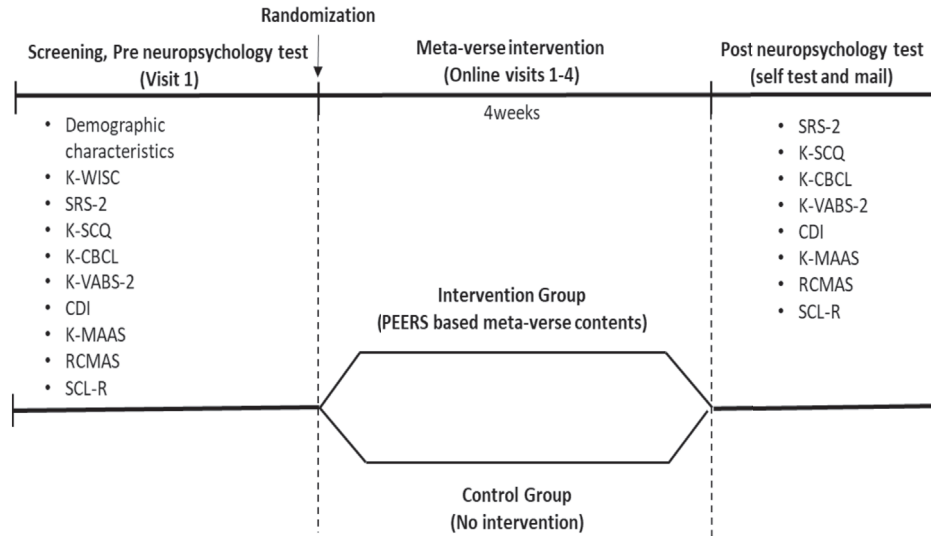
Randomization

Screening, Pre neuropsychology test
(Visit 1)

- Demographic characteristics
- K-WISC
- SRS-2
- K-SCQ
- K-CBCL
- K-VABS-2
- CDI
- K-MAAS
- RCMAS
- SCL-R

Meta-verse intervention
(Online visits 1-4)

4weeks

Intervention Group
(PEERS based meta-verse contents)

Control Group
(No intervention)

Post neuropsychology test
(self test and mail)

- SRS-2
- K-SCQ
- K-CBCL
- K-VABS-2
- CDI
- K-MAAS
- RCMAS
- SCL-R